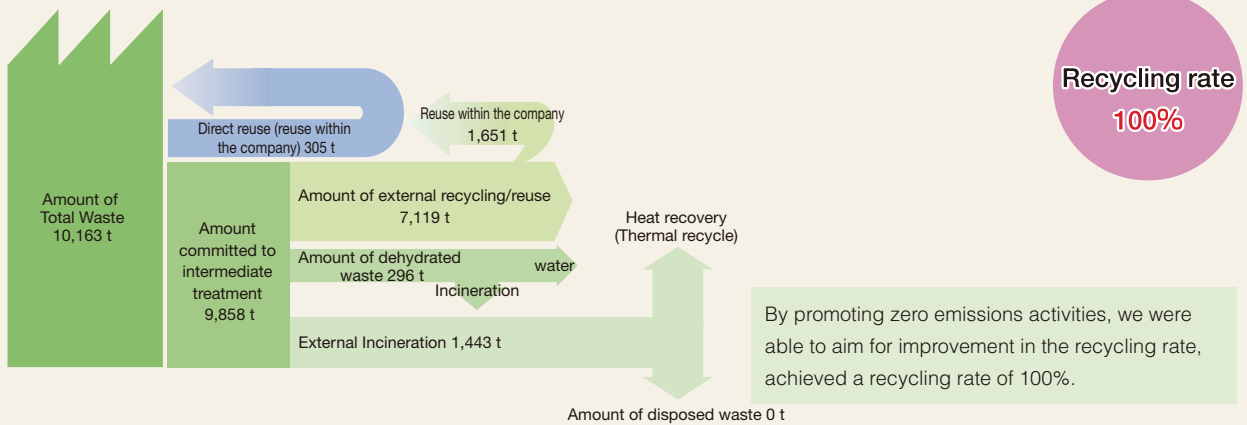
Recycling rate
100%

Direct reuse (reuse within the company) 305 t

Reuse within the company
1,651 t

Amount of Total Waste
10,163 t

Amount committed to intermediate treatment
9,858 t

Amount of external recycling/reuse
7,119 t

Amount of dehydrated waste 296 t

water

Incineration

Heat recovery
(Thermal recycle)

External Incineration 1,443 t

Amount of disposed waste 0 t

By promoting zero emissions activities, we were able to aim for improvement in the recycling rate, achieved a recycling rate of 100%.